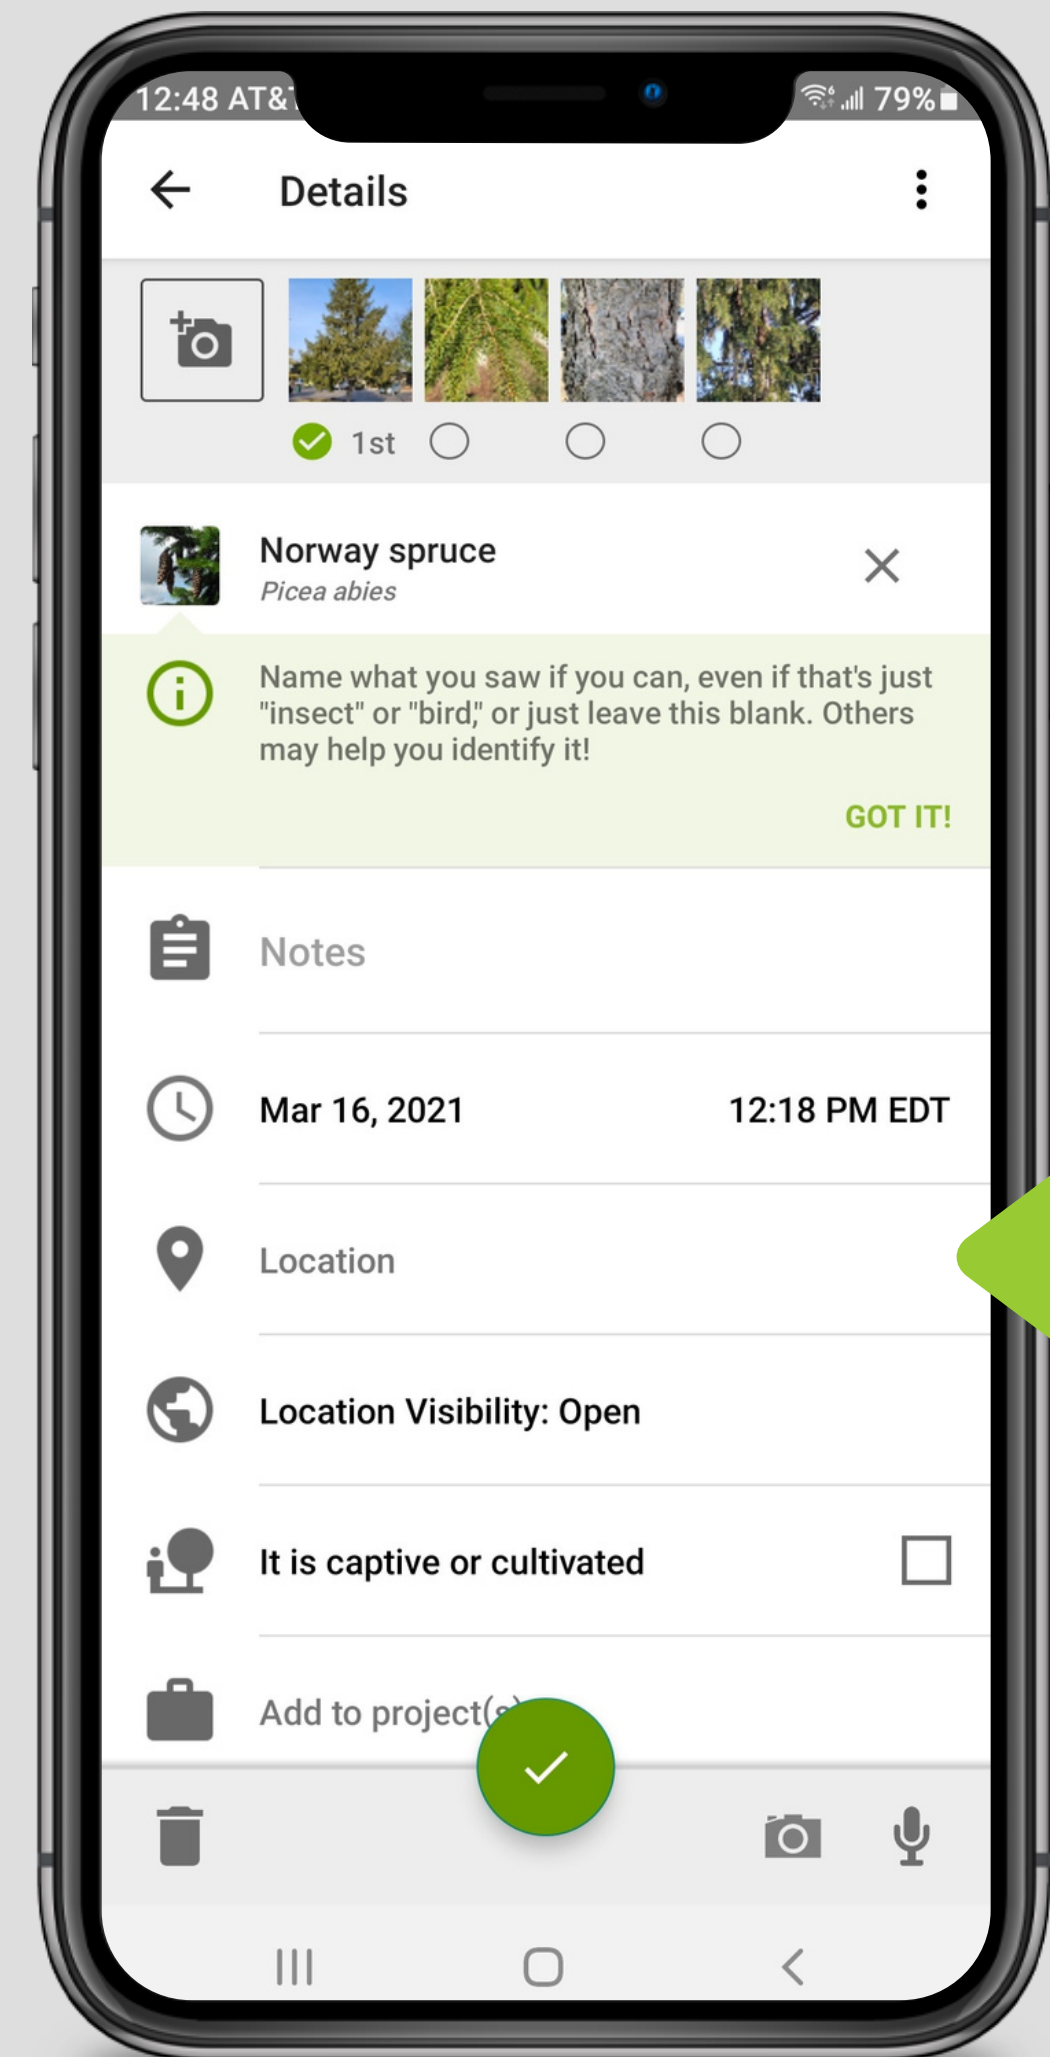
12:48 AT&T

79%

Details

1st

Norway spruce
*Picea abies*

Name what you saw if you can, even if that's just "insect" or "bird," or just leave this blank. Others may help you identify it!

GOT IT!

Notes

Mar 16, 2021

12:18 PM EDT

Location

Location Visibility: Open

It is captive or cultivated

Add to project(s)